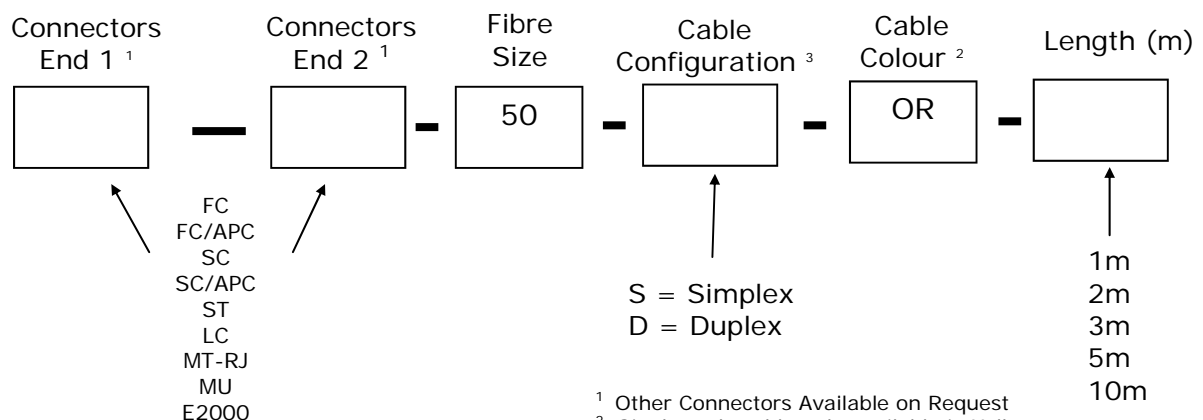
Connectors End 1 $^1$

Connectors End 2 $^1$

Fibre Size

Cable Configuration $^3$

Cable Colour $^2$

Length (m)

—

-

50

-

-

OR

-

FC
FC/APC
SC
SC/APC
ST
LC
MT-RJ
MU
E2000

S = Simplex
D = Duplex

1m
2m
3m
5m
10m

$^1$ Other Connectors Available on Request
$^2$ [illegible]